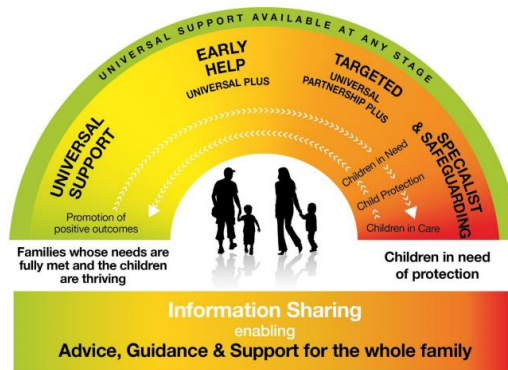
UNIVERSAL SUPPORT AVAILABLE AT ANY STAGE

UNIVERSAL SUPPORT

EARLY HELP
UNIVERSAL PLUS

TARGETED
UNIVERSAL PARTNERSHIP PLUS

SPECIALIST & SAFEGUARDING

Promotion of positive outcomes

Children in Need

Child Protection

Children in Care

Families whose needs are fully met and the children are thriving

Children in need of protection

Information Sharing
enabling
Advice, Guidance & Support for the whole family